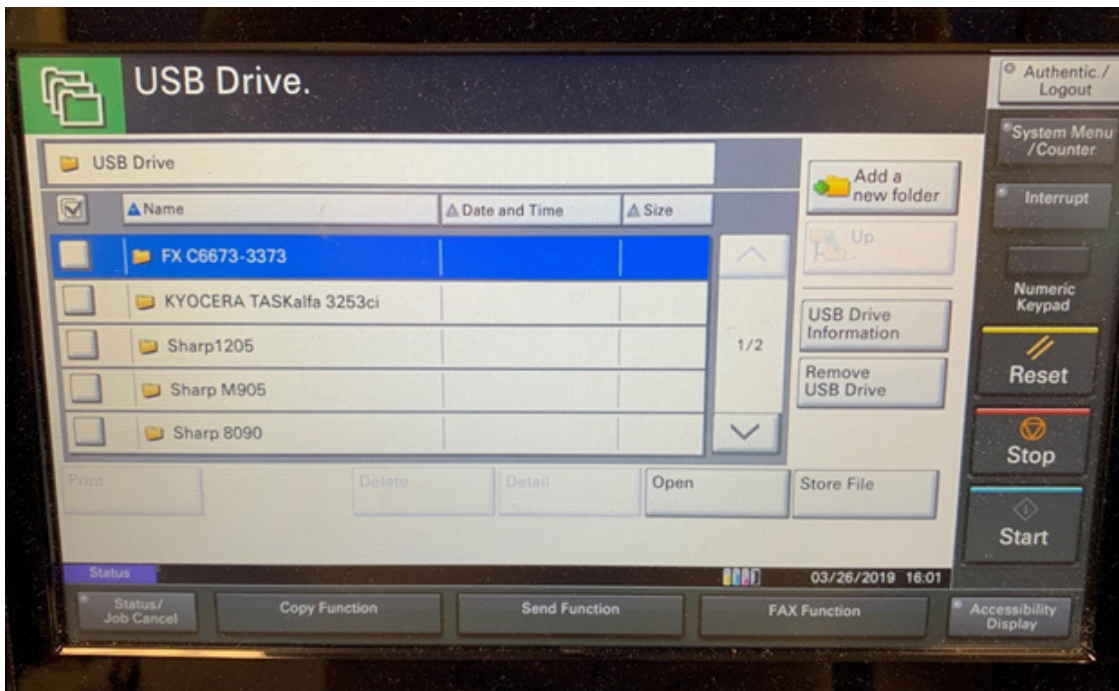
USB Drive.

Authentic./ Logout

System Menu /Counter

Interrupt

Numeric Keypad

Reset

Stop

Start

USB Drive

Name | Date and Time | Size

FX C6673-3373

KYOCERA TASKalfa 3253ci

Sharp1205

Sharp M905

Sharp 8090

1/2

Add a new folder

Up

USB Drive Information

Remove USB Drive

Print

Delete

Detail

Open

Store File

Status

03/26/2019 16:01

Status/ Job Cancel

Copy Function

Send Function

FAX Function

Accessibility Display